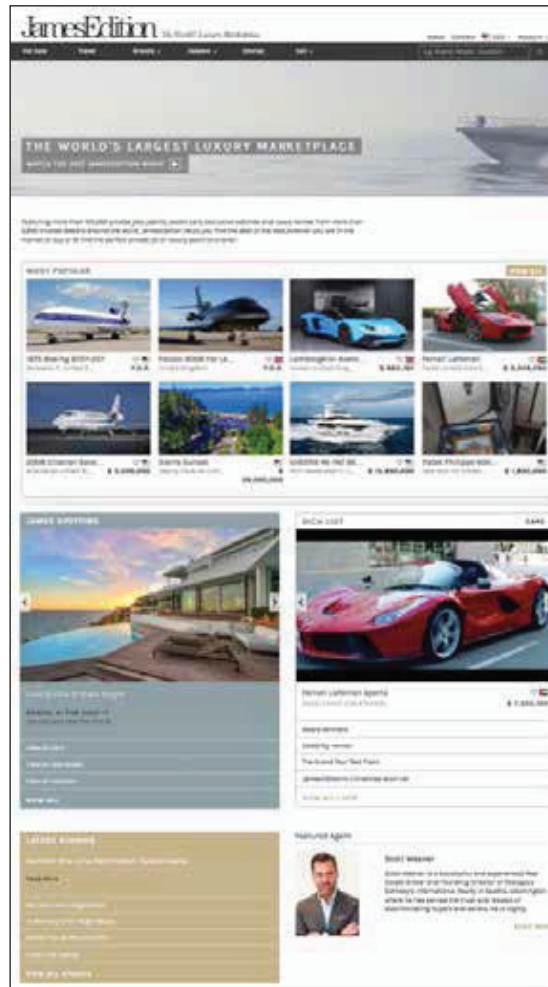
JamesEdition The World's Luxury Marketplace

THE WORLD'S LARGEST LUXURY MARKETPLACE

WATCH THE 2017 JAMESEDITION VIDEO

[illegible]

MOST POPULAR

1975 Boeing B737-2V2

Falcon 900B For Le...

Lamborghini Aventa...

Ferrari LaFerrari

2008 Embraer Lega...

Sierra Sunset

Lürssen 42.7m 45...

Patek Philippe Wat...

JAMES SPOTTING

RICH LIST

Ferrari LaFerrari Aperta

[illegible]

Featured Agent

Scott Weaver

LATEST STORIES

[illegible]